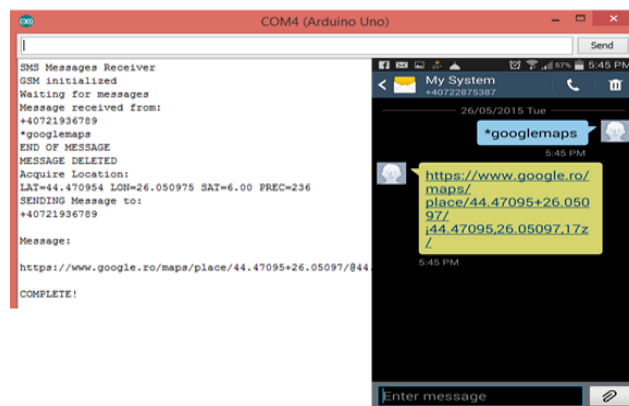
COM4 (Arduino Uno)

Send

SMS Messages Receiver
GSM initialized
Waiting for messages
Message received from:
+40721936789
*googlemaps
END OF MESSAGE
MESSAGE DELETED
Acquire Location:
LAT=44.470954 LON=26.050975 SAT=6.00 PREC=236
SENDING Message to:
+40721936789

Message:

https://www.google.ro/maps/place/44.47095+26.05097/@44.

COMPLETE!

57% 5:45 PM

My System
+40722875387

26/05/2015 Tue

*googlemaps

5:45 PM

https://www.google.ro/maps/place/44.47095+26.05097/@44.47095,26.05097,17z/

5:45 PM

Enter message